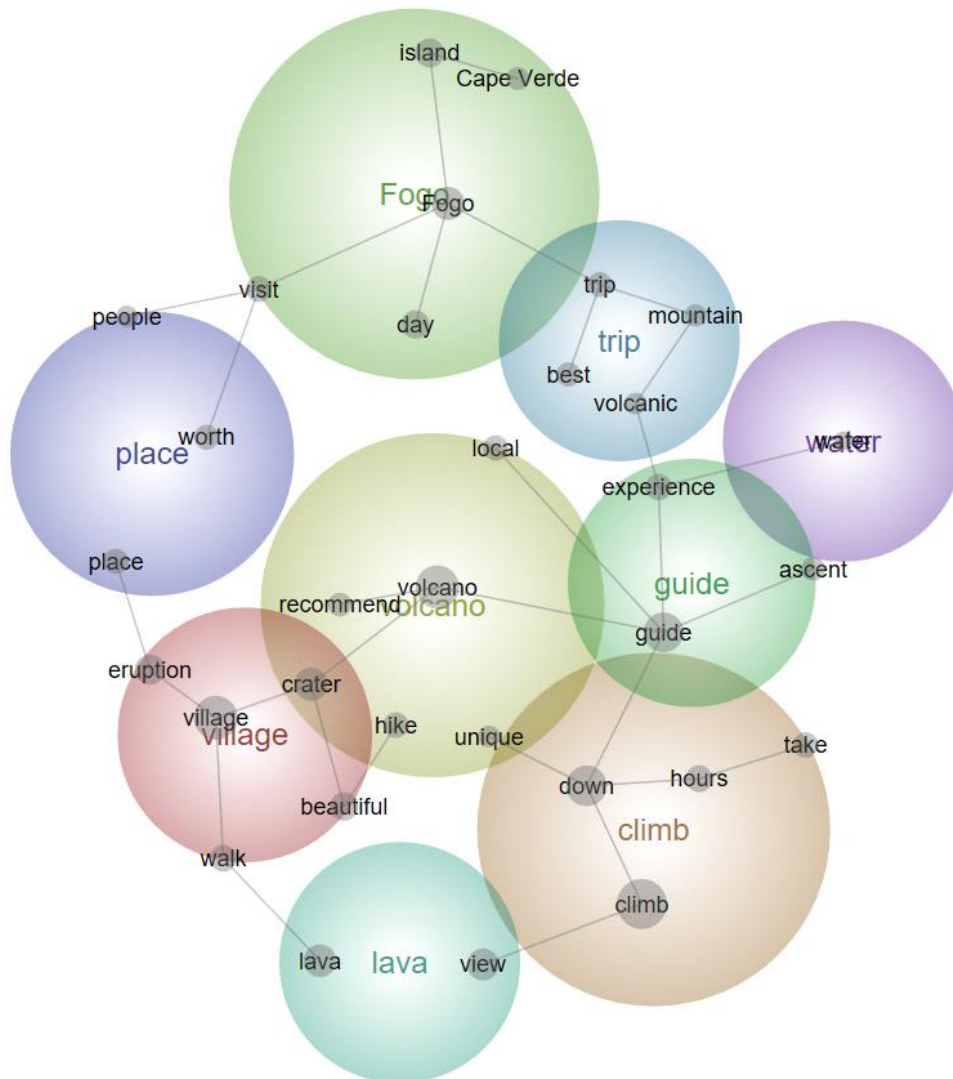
island
Cape Verde
Fogo
Fogo
visit
people
day
trip
mountain
trip
best
volcanic
place
worth
water
water
local
experience
place
guide
ascent
recommend
volcano
volcano
guide
eruption
crater
village
village
hike
unique
take
down
hours
beautiful
climb
walk
climb
lava
lava
view